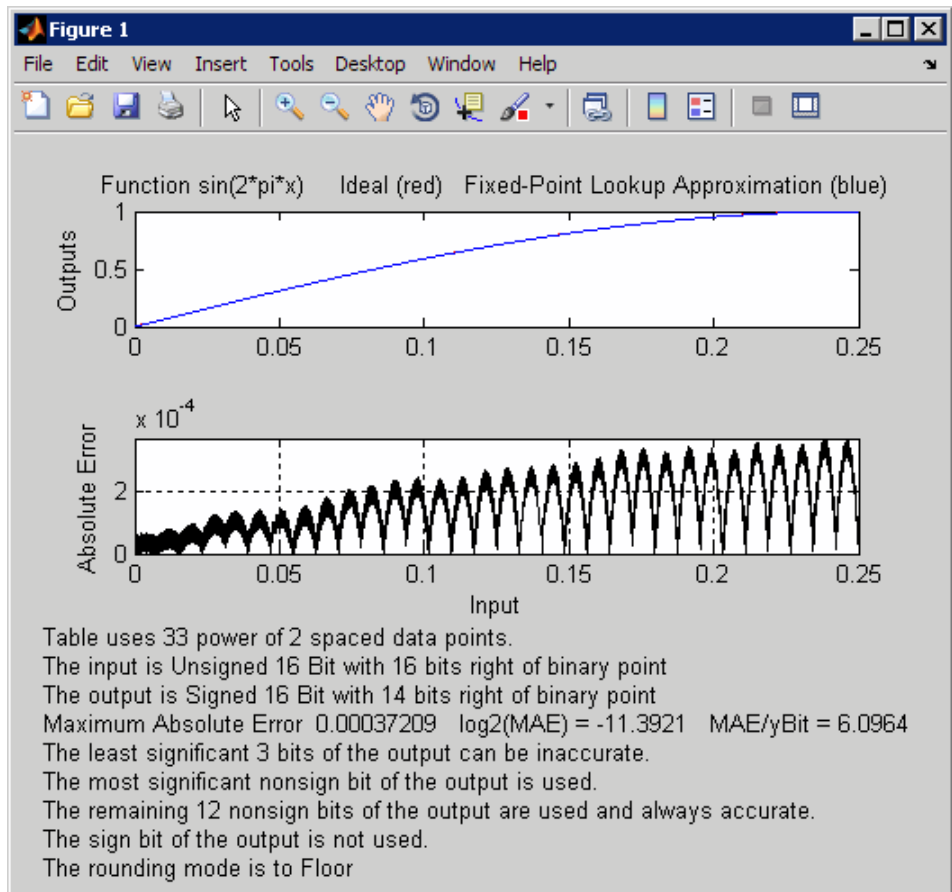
Figure 1

File Edit View Insert Tools Desktop Window Help

Function sin(2*pi*x) Ideal (red) Fixed-Point Lookup Approximation (blue)

Outputs

1
0.5
0
0 0.05 0.1 0.15 0.2 0.25

$x 10^{-4}$

Absolute Error

2
0
0 0.05 0.1 0.15 0.2 0.25

Input

Table uses 33 power of 2 spaced data points.
The input is Unsigned 16 Bit with 16 bits right of binary point
The output is Signed 16 Bit with 14 bits right of binary point
Maximum Absolute Error 0.00037209 log2(MAE) = -11.3921 MAE/yBit = 6.0964
The least significant 3 bits of the output can be inaccurate.
The most significant nonsign bit of the output is used.
The remaining 12 nonsign bits of the output are used and always accurate.
The sign bit of the output is not used.
The rounding mode is to Floor